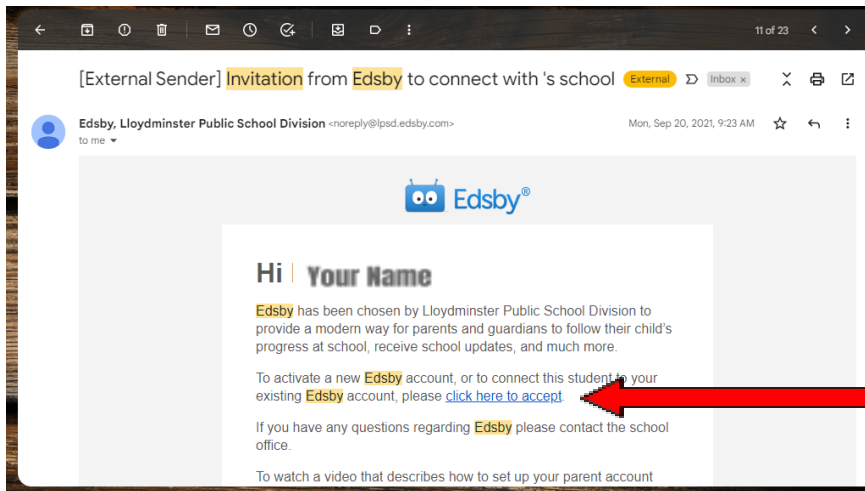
11 of 23

[External Sender] Invitation from Edsby to connect with 's school External Inbox ×

Edsby, Lloydminster Public School Division <noreply@lpsd.edsby.com>
to me

Mon, Sep 20, 2021, 9:23 AM

Edsby®

Hi Your Name

Edsby has been chosen by Lloydminster Public School Division to provide a modern way for parents and guardians to follow their child's progress at school, receive school updates, and much more.

To activate a new Edsby account, or to connect this student to your existing Edsby account, please click here to accept.

If you have any questions regarding Edsby please contact the school office.

To watch a video that describes how to set up your parent account